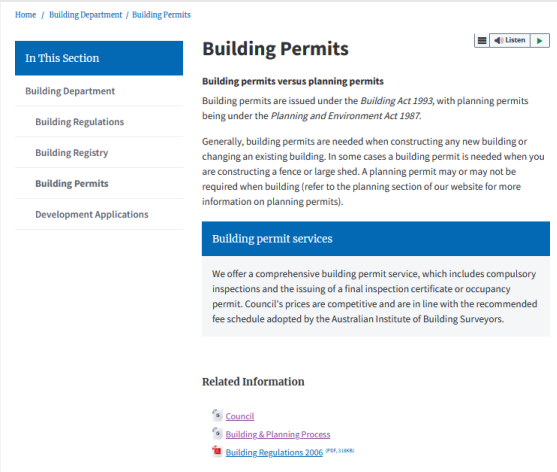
Home / Building Department / Building Permits

In This Section

Building Department

Building Regulations

Building Registry

Building Permits

Development Applications

Building Permits

Listen

Building permits versus planning permits

Building permits are issued under the Building Act 1993, with planning permits being under the Planning and Environment Act 1987.

Generally, building permits are needed when constructing any new building or changing an existing building. In some cases a building permit is needed when you are constructing a fence or large shed. A planning permit may or may not be required when building (refer to the planning section of our website for more information on planning permits).

Building permit services

We offer a comprehensive building permit service, which includes compulsory inspections and the issuing of a final inspection certificate or occupancy permit. Council's prices are competitive and are in line with the recommended fee schedule adopted by the Australian Institute of Building Surveyors.

Related Information

Council

Building & Planning Process

Building Regulations 2006 (PDF, 318KB)